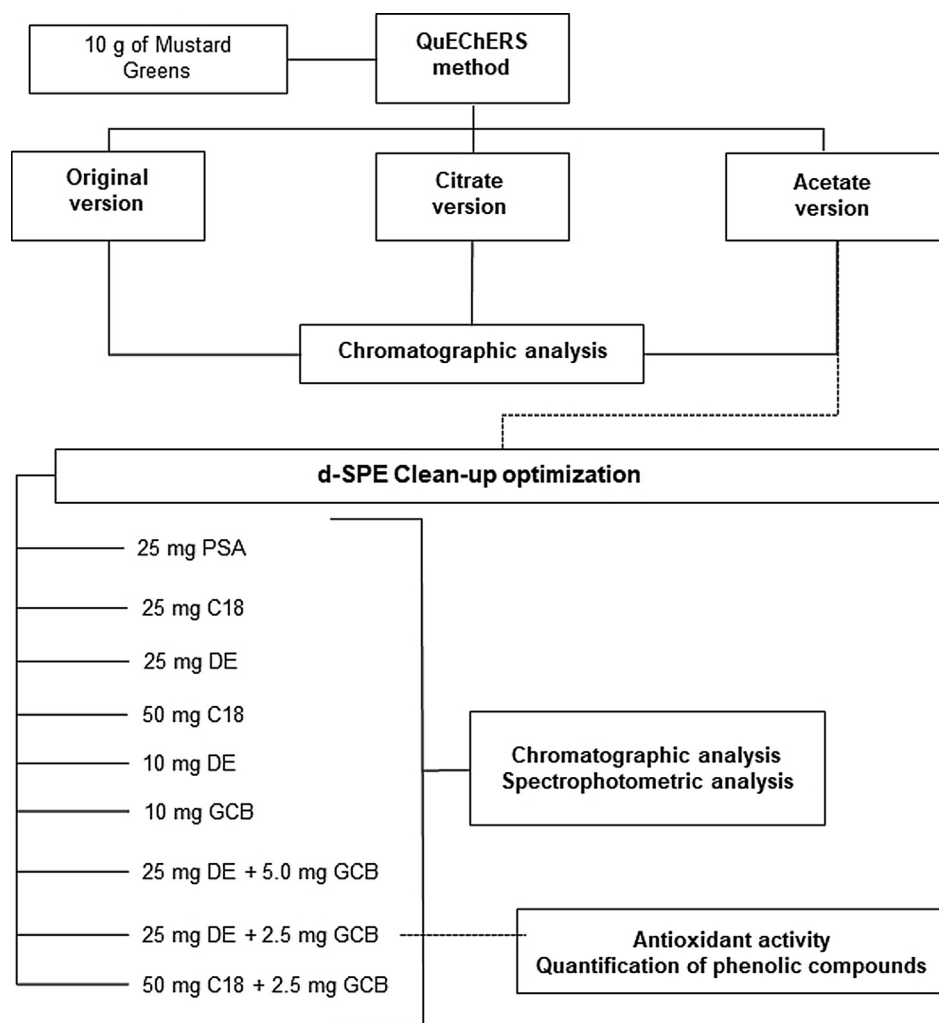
10 g of Mustard Greens

QuEChERS method

Original version

Citrate version

Acetate version

Chromatographic analysis

d-SPE Clean-up optimization

25 mg PSA

25 mg C18

25 mg DE

50 mg C18

10 mg DE

10 mg GCB

25 mg DE + 5.0 mg GCB

25 mg DE + 2.5 mg GCB

50 mg C18 + 2.5 mg GCB

Chromatographic analysis
Spectrophotometric analysis

Antioxidant activity
Quantification of phenolic compounds